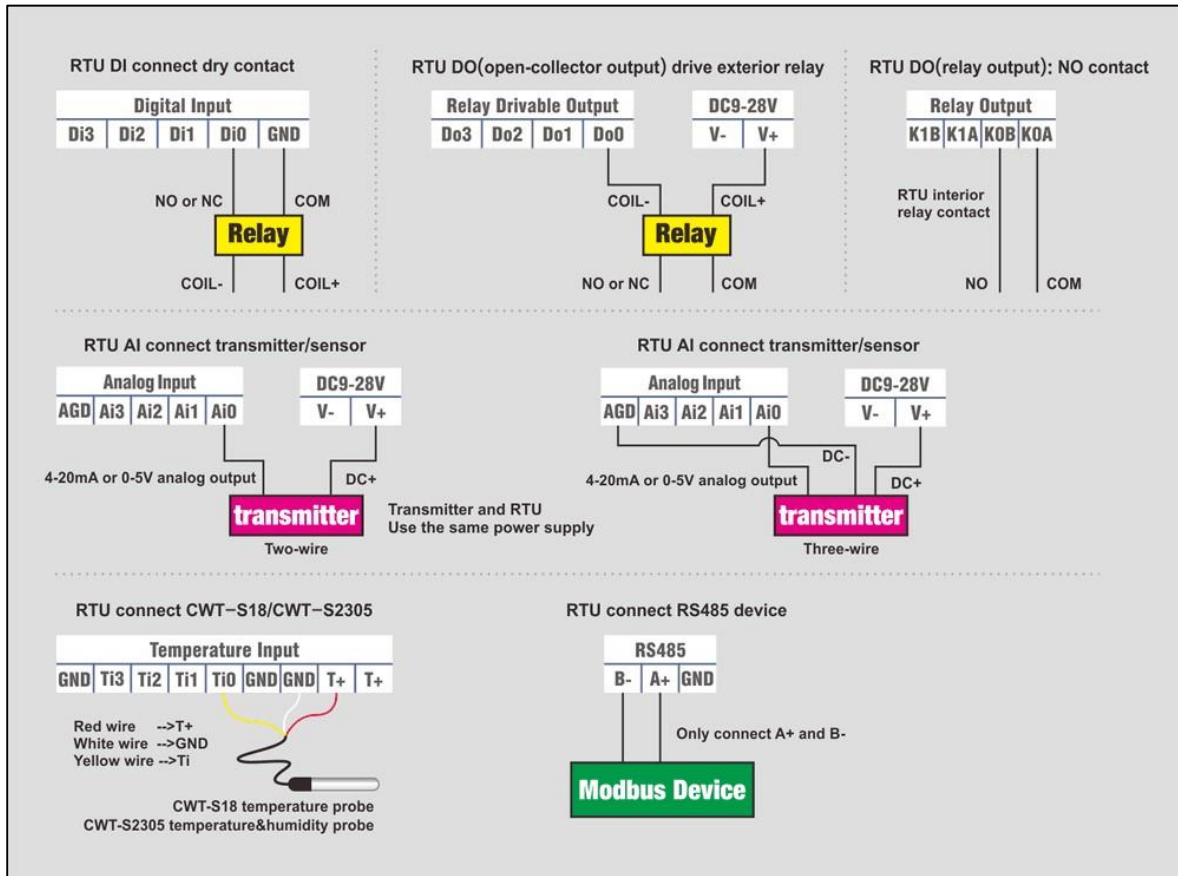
RTU DI connect dry contact

| Digital Input | | | | |
|---|---|---|---|---|
| Di3 | Di2 | Di1 | Di0 | GND |

NO or NC
COM
Relay
COIL-
COIL+

RTU DO(open-collector output) drive exterior relay

| Relay Drivable Output | | | |
|---|---|---|---|
| Do3 | Do2 | Do1 | Do0 |

| DC9-28V | |
|---|---|
| V- | V+ |

COIL-
COIL+
Relay
NO or NC
COM

RTU DO(relay output): NO contact

| Relay Output | | | |
|---|---|---|---|
| K1B | K1A | K0B | K0A |

RTU interior relay contact
NO
COM

RTU AI connect transmitter/sensor

| Analog Input | | | | |
|---|---|---|---|---|
| AGD | Ai3 | Ai2 | Ai1 | Ai0 |

| DC9-28V | |
|---|---|
| V- | V+ |

4-20mA or 0-5V analog output
DC+
transmitter
Two-wire
Transmitter and RTU
Use the same power supply

RTU AI connect transmitter/sensor

| Analog Input | | | | |
|---|---|---|---|---|
| AGD | Ai3 | Ai2 | Ai1 | Ai0 |

| DC9-28V | |
|---|---|
| V- | V+ |

DC-
4-20mA or 0-5V analog output
DC+
transmitter
Three-wire

RTU connect CWT-S18/CWT-S2305

| Temperature Input | | | | | | | | |
|---|---|---|---|---|---|---|---|---|
| GND | Ti3 | Ti2 | Ti1 | Ti0 | GND | GND | T+ | T+ |

Red wire -->T+
White wire -->GND
Yellow wire -->Ti
CWT-S18 temperature probe
CWT-S2305 temperature&humidity probe

RTU connect RS485 device

| RS485 | | |
|---|---|---|
| B- | A+ | GND |

Only connect A+ and B-
Modbus Device